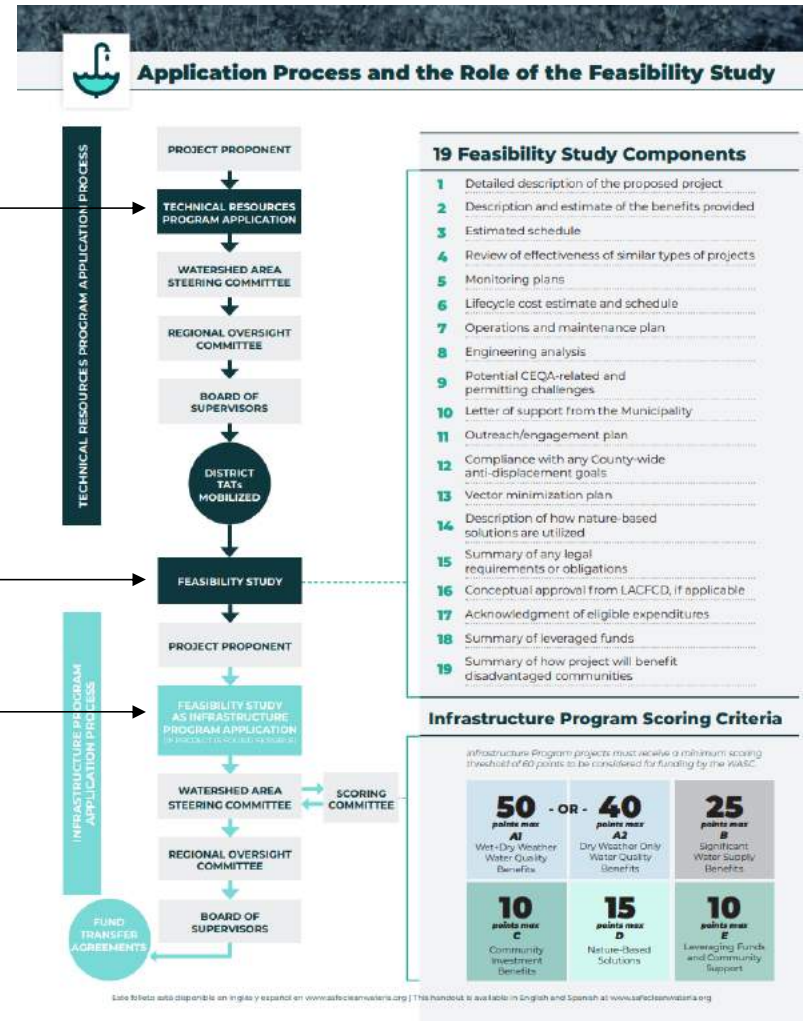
Application Process and the Role of the Feasibility Study

TECHNICAL RESOURCES PROGRAM APPLICATION PROCESS

PROJECT PROPONENT

TECHNICAL RESOURCES PROGRAM APPLICATION

WATERSHED AREA STEERING COMMITTEE

REGIONAL OVERSIGHT COMMITTEE

BOARD OF SUPERVISORS

DISTRICT TATs MOBILIZED

FEASIBILITY STUDY

INFRASTRUCTURE PROGRAM APPLICATION PROCESS

PROJECT PROPONENT

FEASIBILITY STUDY AS INFRASTRUCTURE PROGRAM APPLICATION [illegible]

WATERSHED AREA STEERING COMMITTEE

SCORING COMMITTEE

REGIONAL OVERSIGHT COMMITTEE

BOARD OF SUPERVISORS

FUND TRANSFER AGREEMENTS

19 Feasibility Study Components

1 Detailed description of the proposed project
2 Description and estimate of the benefits provided
3 Estimated schedule
4 Review of effectiveness of similar types of projects
5 Monitoring plans
6 Lifecycle cost estimate and schedule
7 Operations and maintenance plan
8 Engineering analysis
9 Potential CEQA-related and permitting challenges
10 Letter of support from the Municipality
11 Outreach/engagement plan
12 Compliance with any County-wide anti-displacement goals
13 Vector minimization plan
14 Description of how nature-based solutions are utilized
15 Summary of any legal requirements or obligations
16 Conceptual approval from LACFCD, if applicable
17 Acknowledgment of eligible expenditures
18 Summary of leveraged funds
19 Summary of how project will benefit disadvantaged communities

Infrastructure Program Scoring Criteria

Infrastructure Program projects must receive a minimum scoring threshold of 60 points to be considered for funding by the WASC.

50 points max A1 Wet+Dry Weather Water Quality Benefits
- OR -
40 points max A2 Dry Weather Only Water Quality Benefits
25 points max B Significant Water Supply Benefits
10 points max C Community Investment Benefits
15 points max D Nature-Based Solutions
10 points max E Leveraging Funds and Community Support

Este folleto está disponible en inglés y español en www.safecleanwaterla.org | This handout is available in English and Spanish at www.safecleanwaterla.org